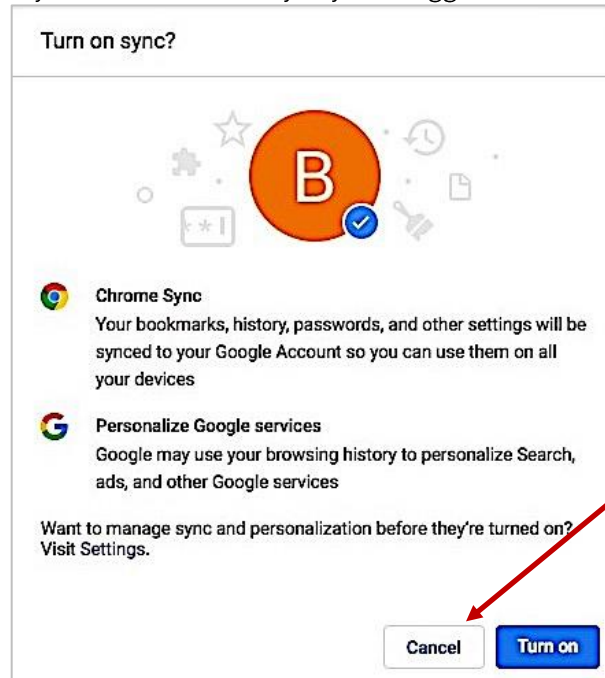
Turn on sync?

B

Chrome Sync
Your bookmarks, history, passwords, and other settings will be synced to your Google Account so you can use them on all your devices

Personalize Google services
Google may use your browsing history to personalize Search, ads, and other Google services

Want to manage sync and personalization before they're turned on? Visit Settings.

Cancel
Turn on